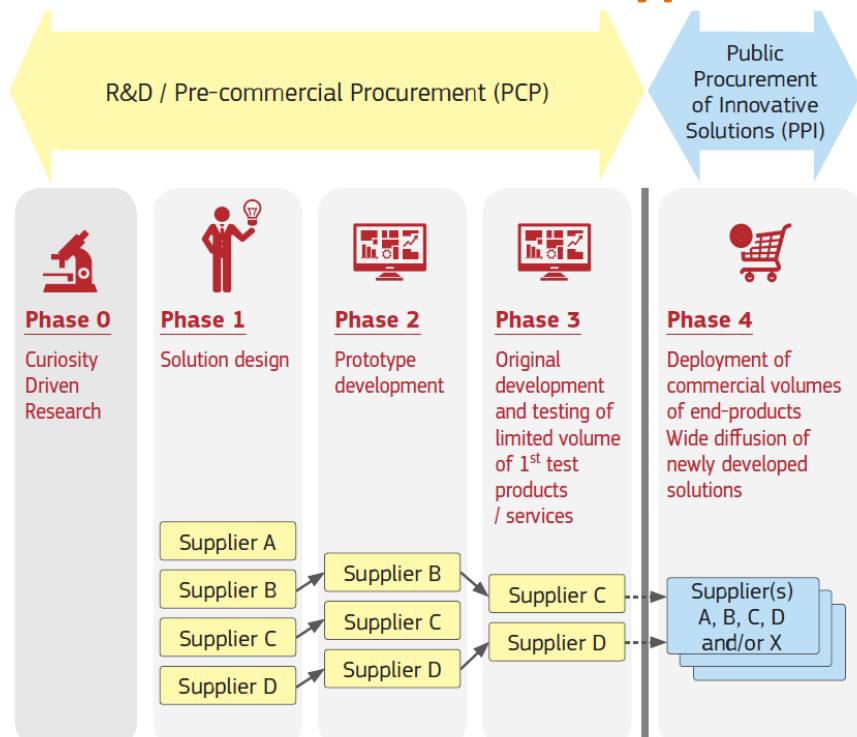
R&D / Pre-commercial Procurement (PCP)

Public Procurement of Innovative Solutions (PPI)

Phase 0
Curiosity Driven Research

Phase 1
Solution design

Phase 2
Prototype development

Phase 3
Original development and testing of limited volume of 1$^{st}$ test products / services

Phase 4
Deployment of commercial volumes of end-products Wide diffusion of newly developed solutions

Supplier A
Supplier B
Supplier C
Supplier D

Supplier B
Supplier C
Supplier D

Supplier C
Supplier D

Supplier(s) A, B, C, D and/or X